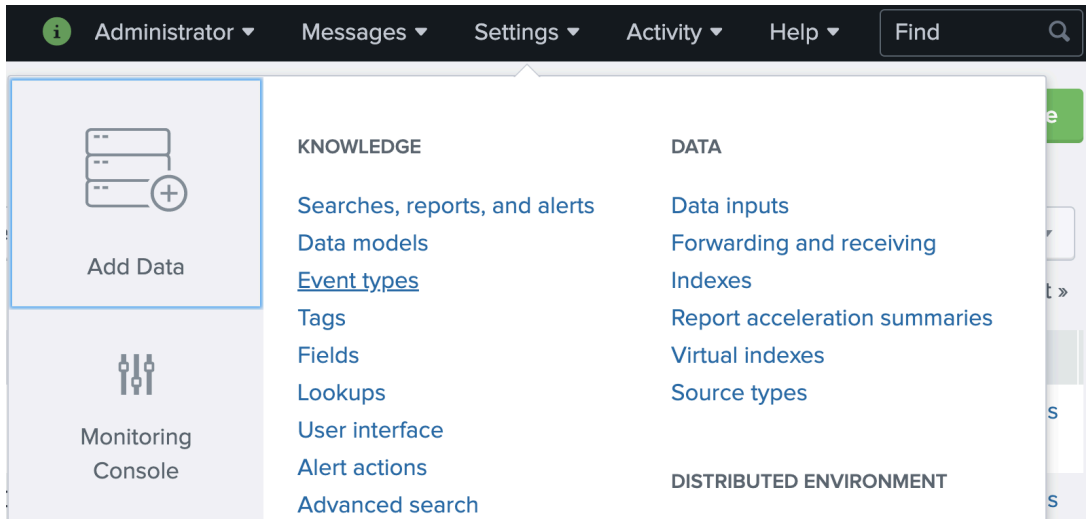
i Administrator ▾ Messages ▾ Settings ▾ Activity ▾ Help ▾ Find

Add Data

Monitoring Console

KNOWLEDGE

Searches, reports, and alerts
Data models
Event types
Tags
Fields
Lookups
User interface
Alert actions
Advanced search

DATA

Data inputs
Forwarding and receiving
Indexes
Report acceleration summaries
Virtual indexes
Source types

DISTRIBUTED ENVIRONMENT

e

t »

s

s